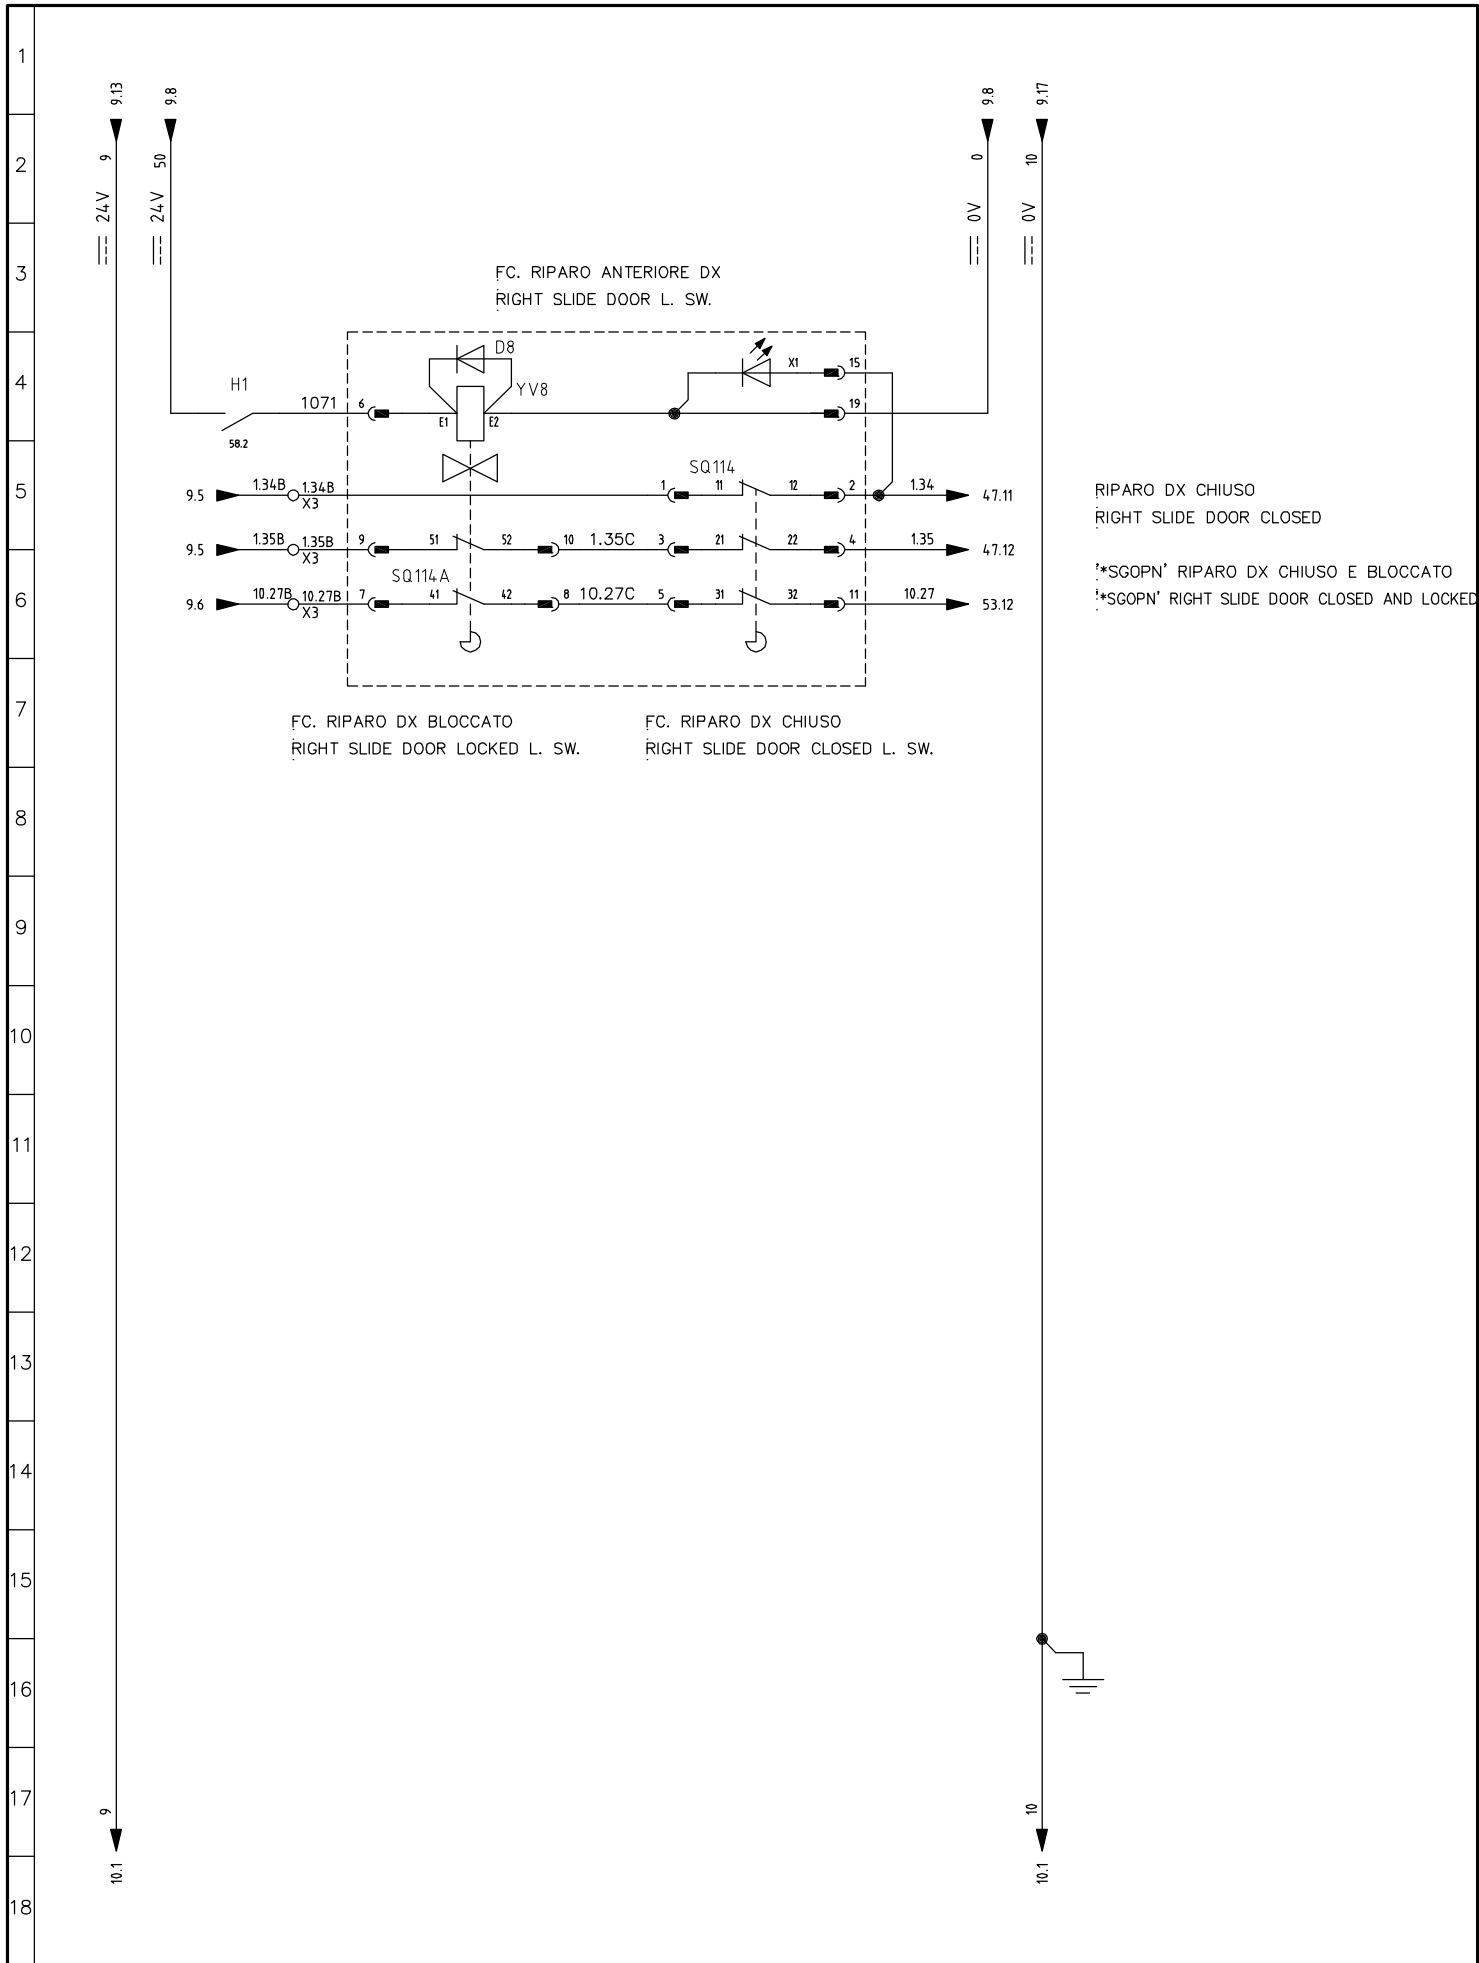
1
2
3
4
5
6
7
8
9
10
11
12
13
14
15
16
17
18

9.13
9
24V
9.8
50
24V

9.8
0
0V
9.17
10
0V

FC. RIPARO ANTERIORE DX
RIGHT SLIDE DOOR L. SW.

D8
YV8
H1
1071
58.2
6
E1
E2
X1
15
19

SQ114
9.5
1.34B
1.34B
X3
1
11
12
2
1.34
47.11

9.5
1.35B
1.35B
X3
9
51
52
10
1.35C
3
21
22
4
1.35
47.12

SQ114A
9.6
10.27B
10.27B
X3
7
41
42
8
10.27C
5
31
32
11
10.27
53.12

RIPARO DX CHIUSO
RIGHT SLIDE DOOR CLOSED

*SGOPN' RIPARO DX CHIUSO E BLOCCATO
*SGOPN' RIGHT SLIDE DOOR CLOSED AND LOCKED

FC. RIPARO DX BLOCCATO
RIGHT SLIDE DOOR LOCKED L. SW.

FC. RIPARO DX CHIUSO
RIGHT SLIDE DOOR CLOSED L. SW.

9
10.1
10
10.1